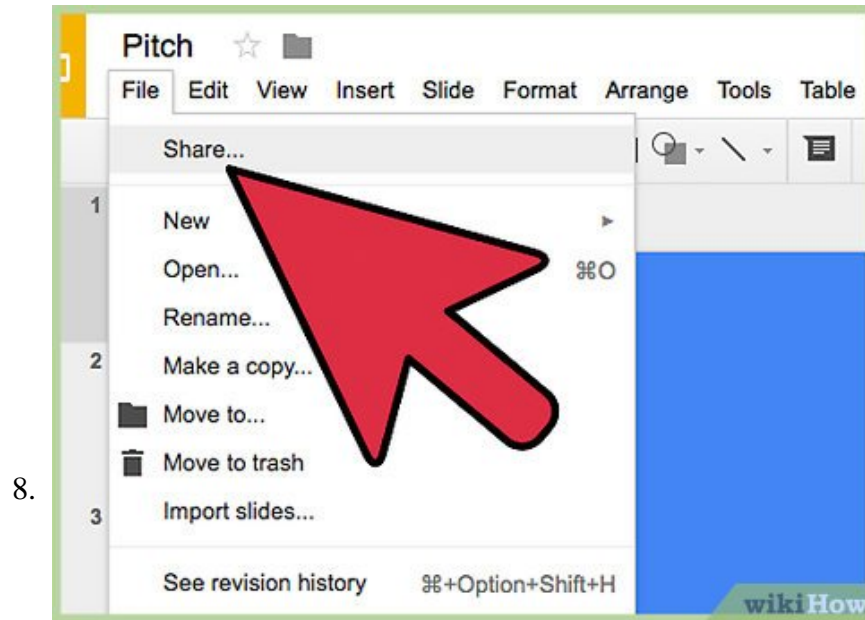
Pitch

File Edit View Insert Slide Format Arrange Tools Table

Share...

1

New

Open... ⌘O

Rename...

2

Make a copy...

Move to...

Move to trash

8.

3

Import slides...

See revision history ⌘+Option+Shift+H

wikiHow